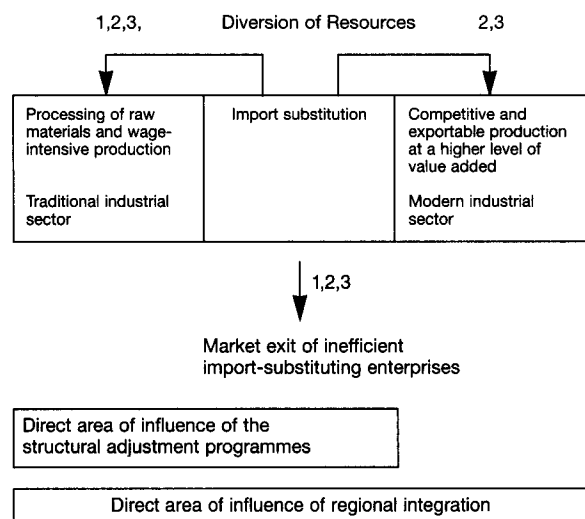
1,2,3,

Diversion of Resources

2,3

Processing of raw materials and wage-intensive production

Traditional industrial sector

Import substitution

Competitive and exportable production at a higher level of value added

Modern industrial sector

1,2,3

Market exit of inefficient import-substituting enterprises

Direct area of influence of the structural adjustment programmes

Direct area of influence of regional integration